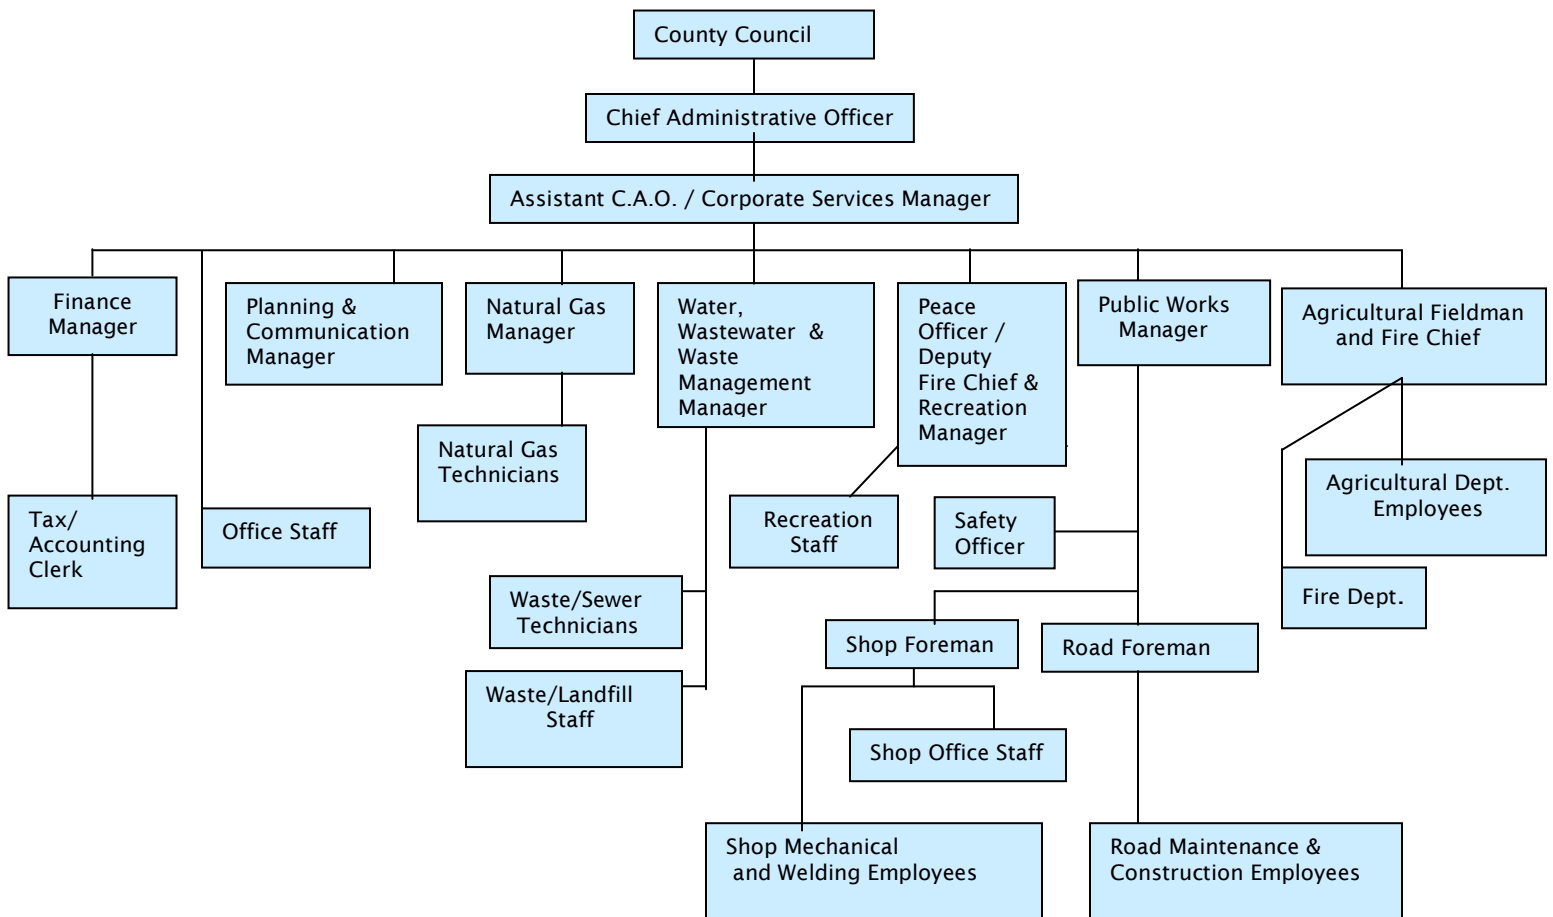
County Council

Chief Administrative Officer

Assistant C.A.O. / Corporate Services Manager

Finance Manager

Tax/ Accounting Clerk

Office Staff

Planning & Communication Manager

Natural Gas Manager

Natural Gas Technicians

Water, Wastewater & Waste Management Manager

Waste/Sewer Technicians

Waste/Landfill Staff

Peace Officer / Deputy Fire Chief & Recreation Manager

Recreation Staff

Public Works Manager

Safety Officer

Shop Foreman

Road Foreman

Shop Office Staff

Shop Mechanical and Welding Employees

Road Maintenance & Construction Employees

Agricultural Fieldman and Fire Chief

Agricultural Dept. Employees

Fire Dept.